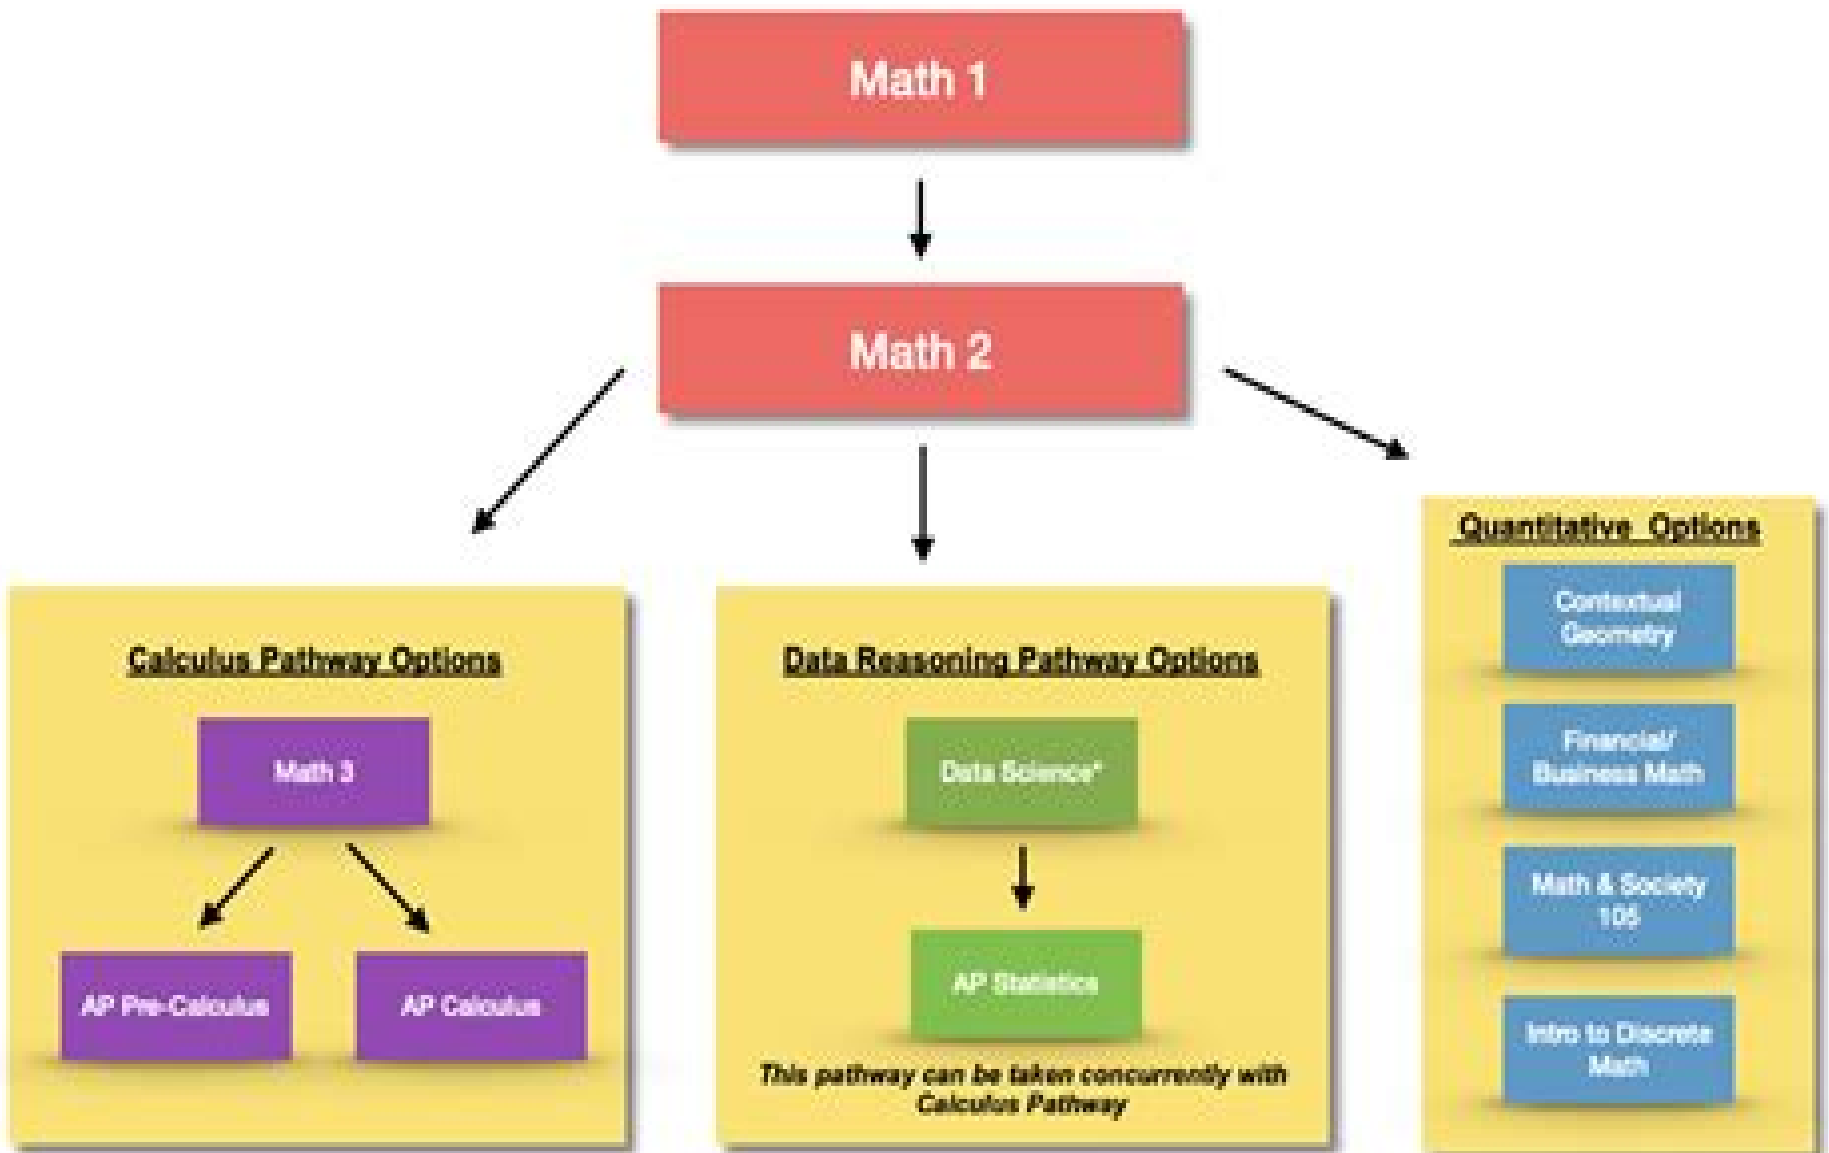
Math 1

Math 2

Calculus Pathway Options

Math 3

AP Pre-Calculus

AP Calculus

Data Reasoning Pathway Options

Data Science*

AP Statistics

This pathway can be taken concurrently with Calculus Pathway

Quantitative Options

Contextual Geometry

Financial/ Business Math

Math & Society 105

Intro to Discrete Math